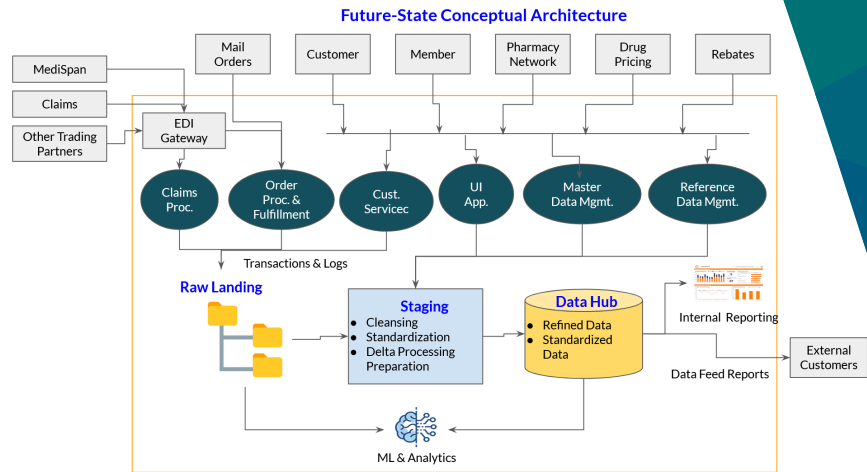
Future-State Conceptual Architecture

MediSpan

Claims

Other Trading Partners

Mail Orders

Customer

Member

Pharmacy Network

Drug Pricing

Rebates

EDI Gateway

Claims Proc.

Order Proc. & Fulfillment

Cust. Servicec

UI App.

Master Data Mgmt.

Reference Data Mgmt.

Transactions & Logs

Raw Landing

Staging
- Cleansing
- Standardization
- Delta Processing Preparation

Data Hub
- Refined Data
- Standardized Data

Internal Reporting

Data Feed Reports

External Customers

ML & Analytics